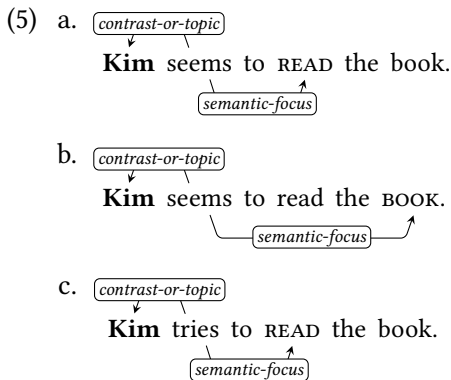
(5) a. contrast-or-topic

**Kim** seems to READ the book.

semantic-focus

b. contrast-or-topic

**Kim** seems to read the BOOK.

semantic-focus

c. contrast-or-topic

**Kim** tries to READ the book.

semantic-focus